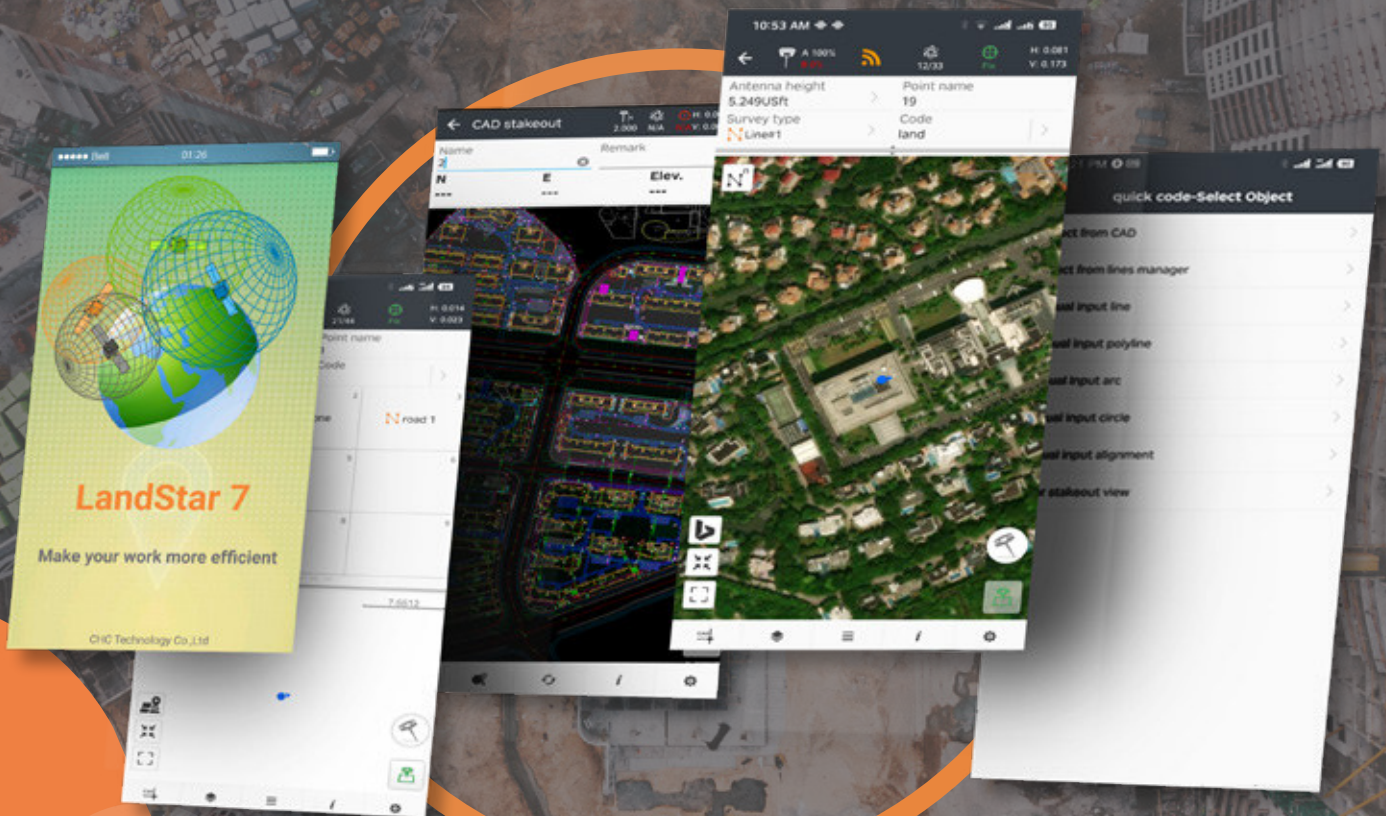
●●●●● Bell
01:26

LandStar 7
Make your work more efficient
CHC Technology Co.,Ltd

21/46
Fix
H: 0.014
V: 0.023
Point name
Code
road 1
7.6612

CAD stakeout
2.000
N/A
H: 0.0
Name
2
Remark
N
---
E
---
Elev.
---

10:53 AM
A 100%
12/33
Fix
H: 0.081
V: 0.173
Antenna height
5.249USft
Point name
19
Survey type
Line#1
Code
land

quick code-Select Object
ct from CAD
ct from lines manager
ual input line
ual input polyline
ual input arc
ual input circle
ual input alignment
r stakeout view